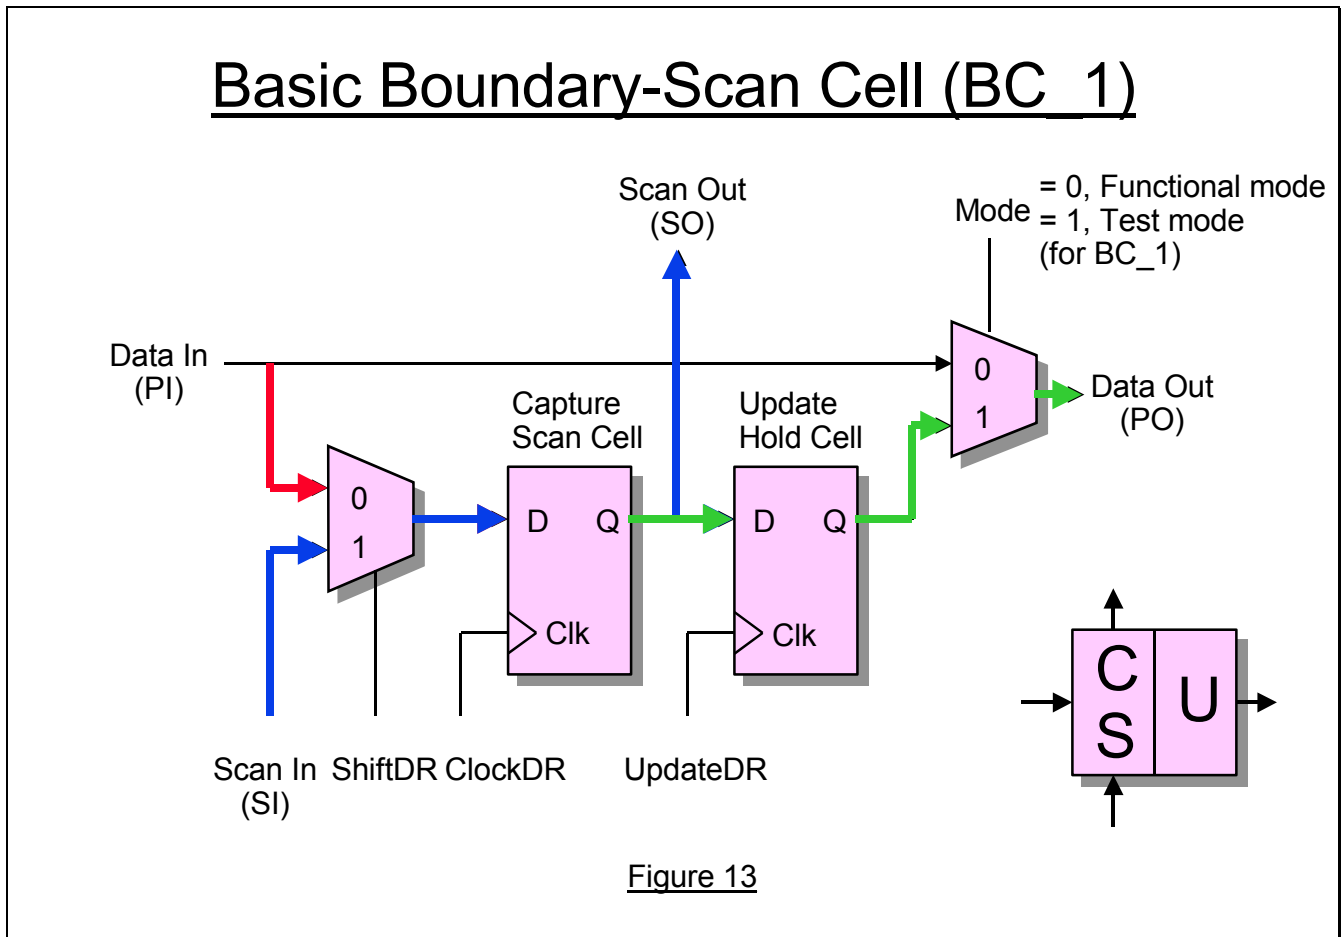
Basic Boundary-Scan Cell (BC_1)

Scan Out
(SO)

Mode = 0, Functional mode
= 1, Test mode
(for BC_1)

Data In
(PI)

0
1

Data Out
(PO)

Capture
Scan Cell

Update
Hold Cell

0
1

D Q
Clk

D Q
Clk

C
S

U

Scan In
(SI)

ShiftDR

ClockDR

UpdateDR

Figure 13